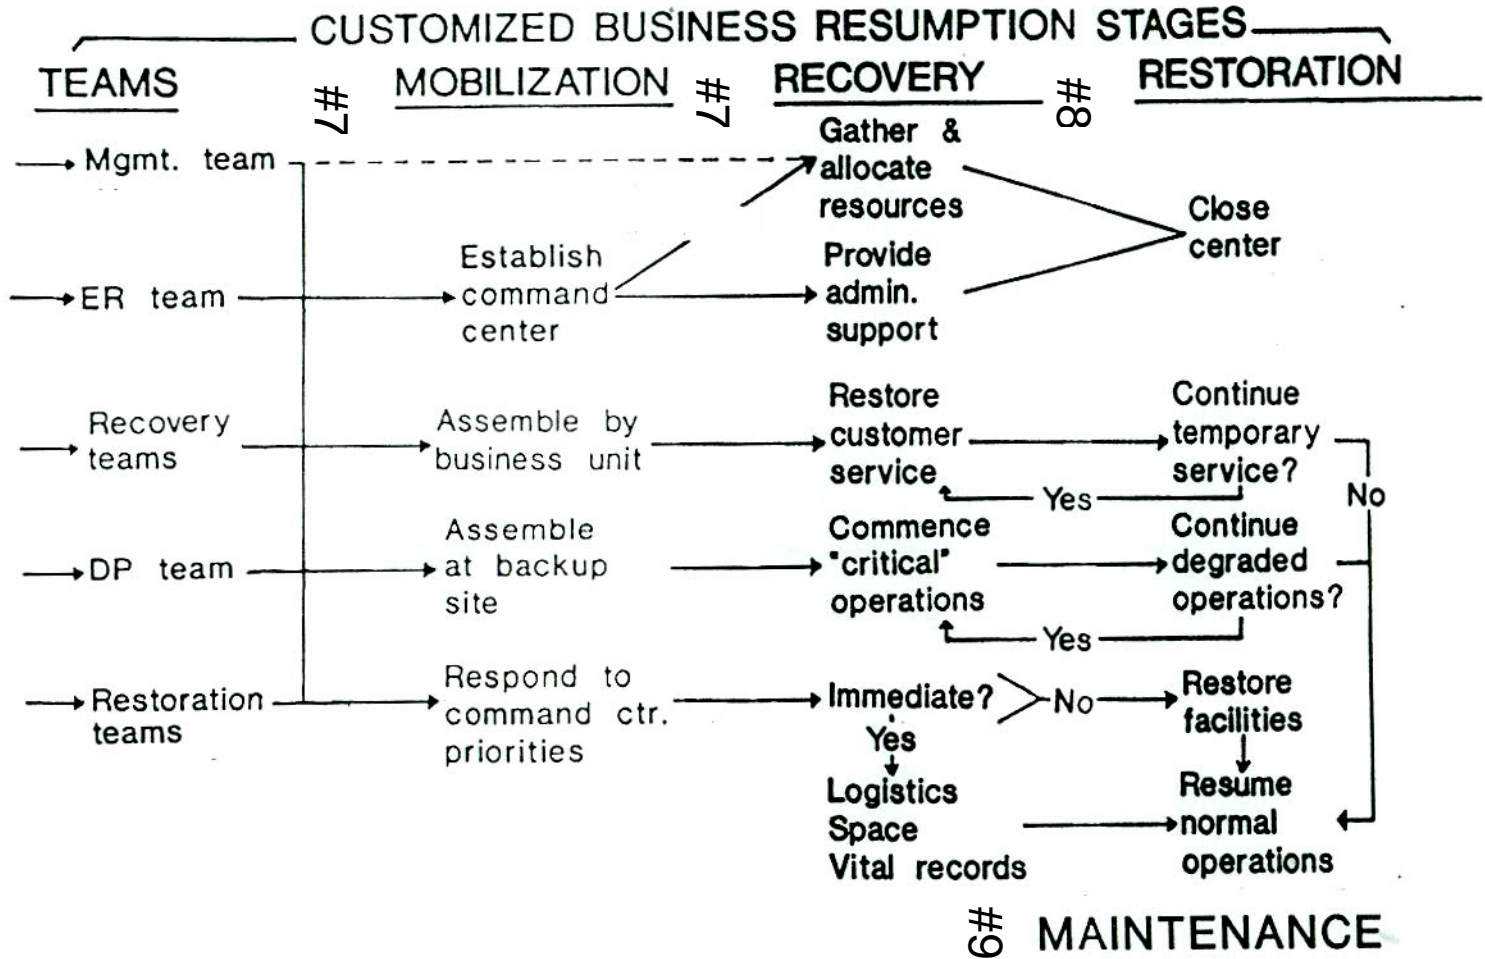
CUSTOMIZED BUSINESS RESUMPTION STAGES

TEAMS

#7

MOBILIZATION

#7

RECOVERY

#8

RESTORATION

Mgmt. team

Gather & allocate resources

Close center

ER team

Establish command center

Provide admin. support

Recovery teams

Assemble by business unit

Restore customer service

Continue temporary service?

Yes

No

DP team

Assemble at backup site

Commence "critical" operations

Continue degraded operations?

Yes

Restoration teams

Respond to command ctr. priorities

Immediate?

No

Restore facilities

Yes

Logistics
Space
Vital records

Resume normal operations

#9

MAINTENANCE